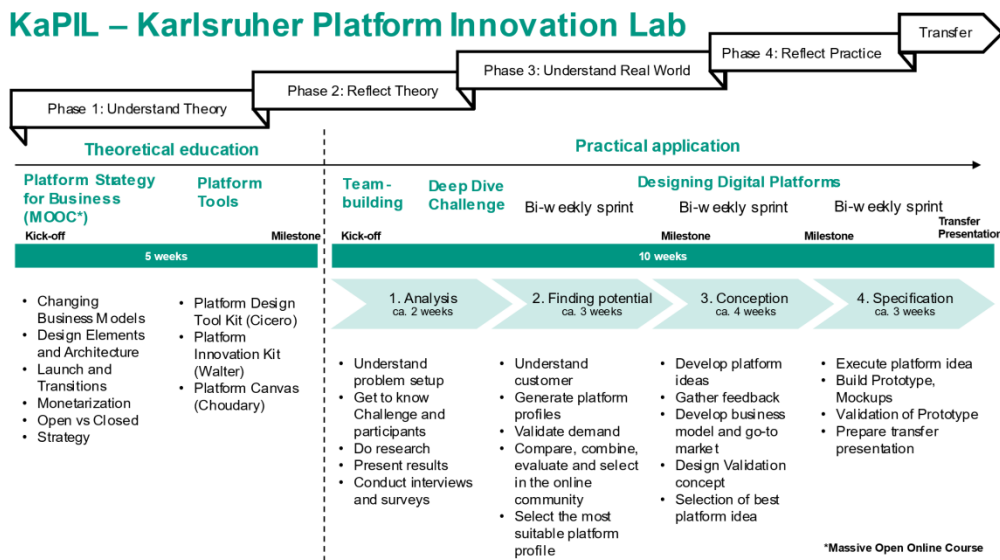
KaPIL – Karlsruher Platform Innovation Lab

Transfer

Phase 4: Reflect Practice

Phase 3: Understand Real World

Phase 2: Reflect Theory

Phase 1: Understand Theory

Theoretical education

Practical application

Platform Strategy for Business (MOOC*)

Platform Tools

Team-building

Deep Dive Challenge

Designing Digital Platforms

Bi-weekly sprint

Bi-weekly sprint

Bi-weekly sprint

Kick-off

Milestone

Kick-off

Milestone

Milestone

Transfer Presentation

5 weeks

10 weeks

1. Analysis
ca. 2 weeks

2. Finding potential
ca. 3 weeks

3. Conception
ca. 4 weeks

4. Specification
ca. 3 weeks

- Changing Business Models
- Design Elements and Architecture
- Launch and Transitions
- Monetarization
- Open vs Closed
- Strategy

- Platform Design Tool Kit (Cicero)
- Platform Innovation Kit (Walter)
- Platform Canvas (Choudary)

- Understand problem setup
- Get to know Challenge and participants
- Do research
- Present results
- Conduct interviews and surveys

- Understand customer
- Generate platform profiles
- Validate demand
- Compare, combine, evaluate and select in the online community
- Select the most suitable platform profile

- Develop platform ideas
- Gather feedback
- Develop business model and go-to market
- Design Validation concept
- Selection of best platform idea

- Execute platform idea
- Build Prototype, Mockups
- Validation of Prototype
- Prepare transfer presentation

*Massive Open Online Course